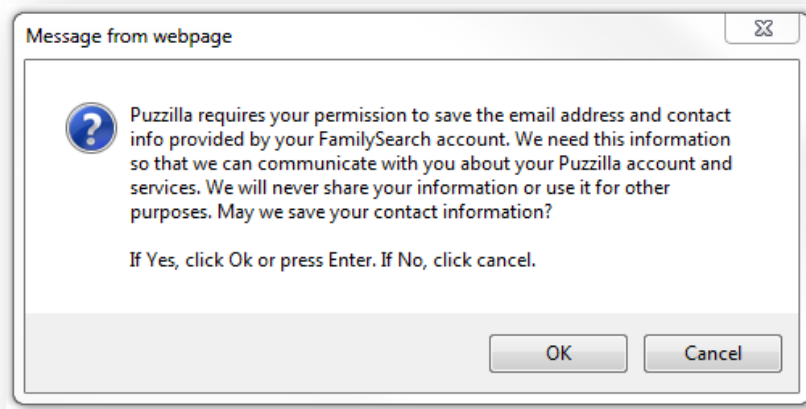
Message from webpage

Puzzilla requires your permission to save the email address and contact info provided by your FamilySearch account. We need this information so that we can communicate with you about your Puzzilla account and services. We will never share your information or use it for other purposes. May we save your contact information?

If Yes, click Ok or press Enter. If No, click cancel.

OK

Cancel